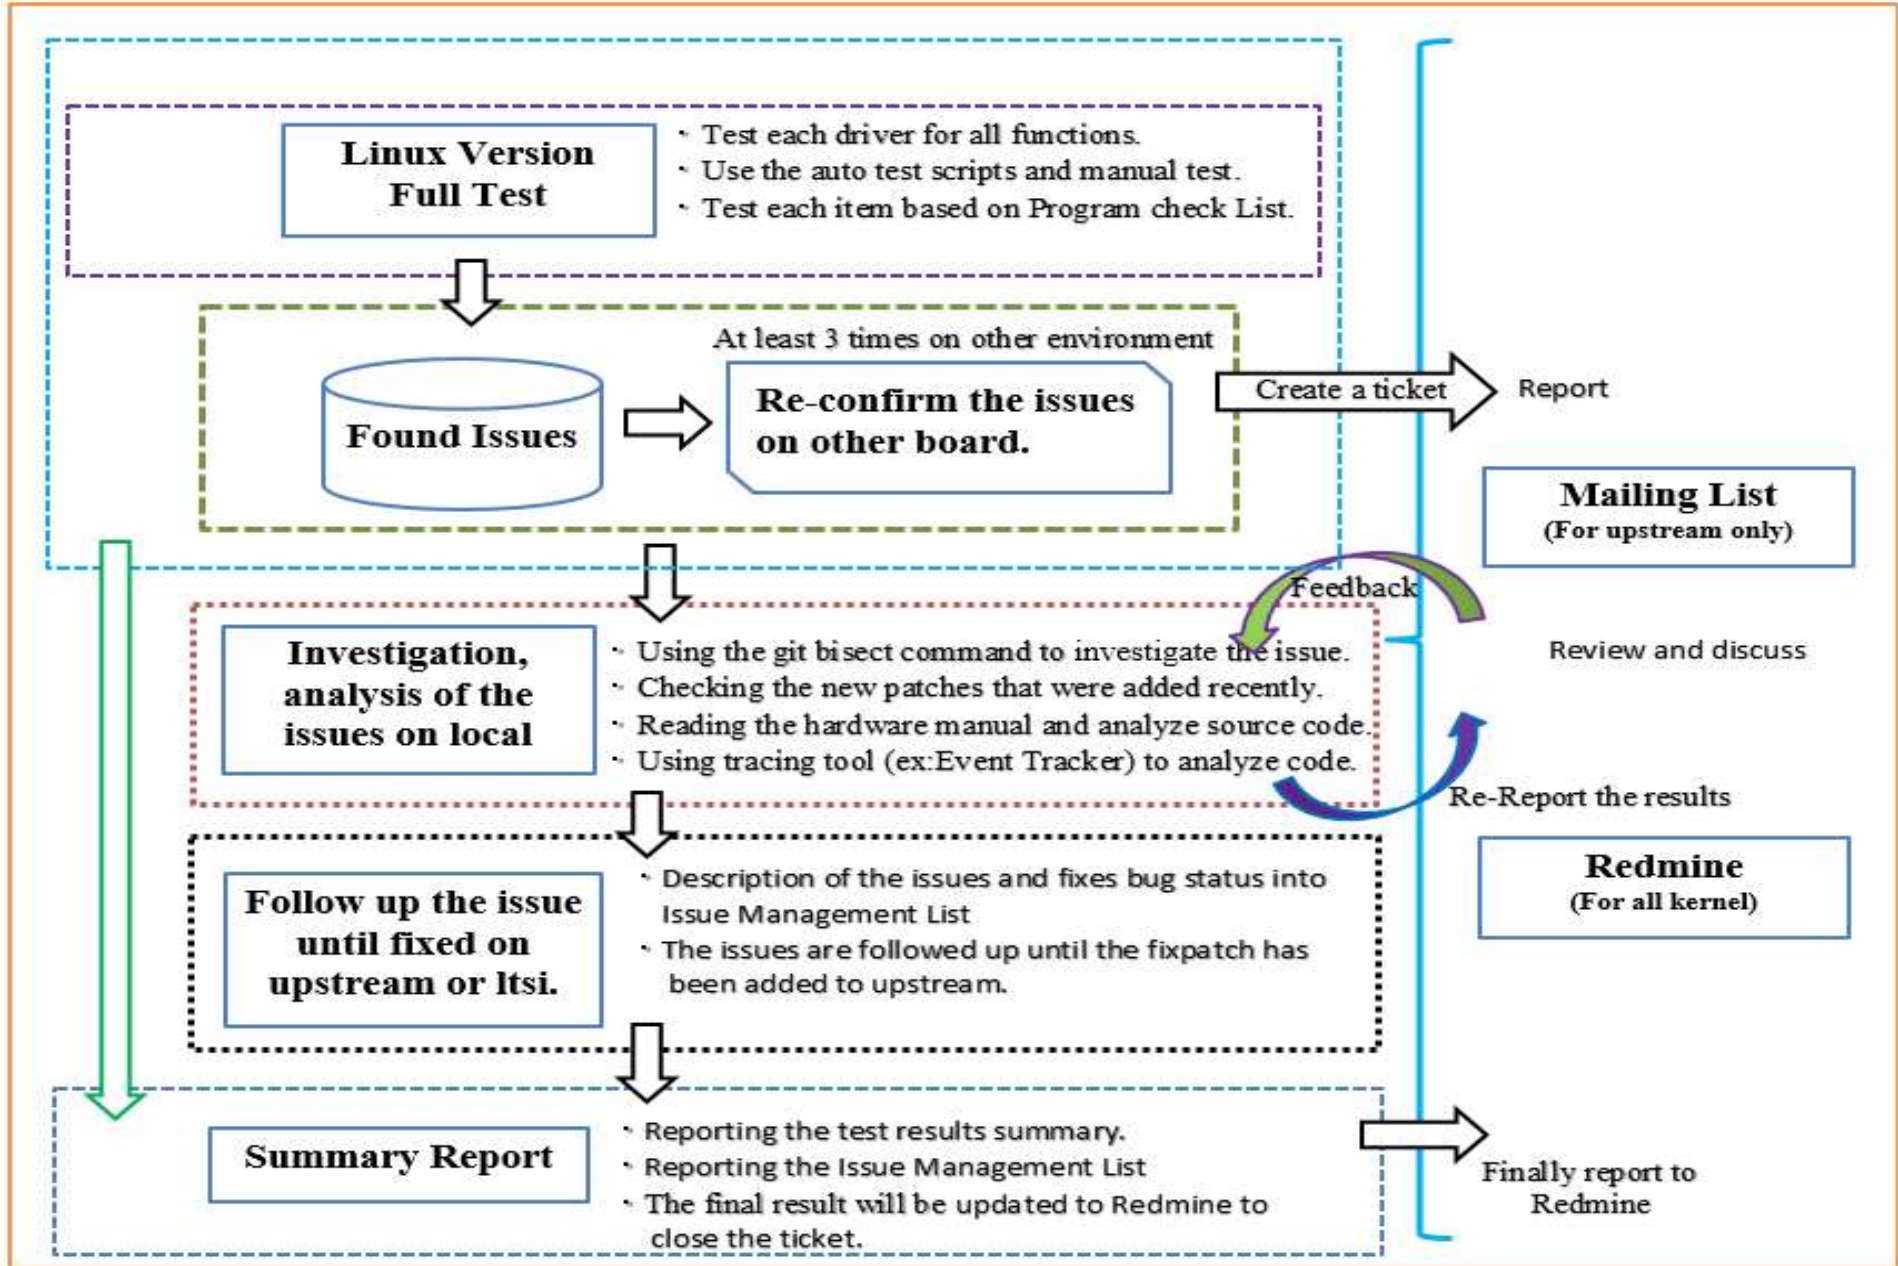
Linux Version Full Test

- Test each driver for all functions.
- Use the auto test scripts and manual test.
- Test each item based on Program check List.

At least 3 times on other environment

Found Issues

Re-confirm the issues on other board.

Create a ticket

Report

Mailing List
(For upstream only)

Feedback

Investigation, analysis of the issues on local

- Using the git bisect command to investigate the issue.
- Checking the new patches that were added recently.
- Reading the hardware manual and analyze source code.
- Using tracing tool (ex:Event Tracker) to analyze code.

Review and discuss

Re-Report the results

Redmine
(For all kernel)

Follow up the issue until fixed on upstream or ltsi.

- Description of the issues and fixes bug status into Issue Management List
- The issues are followed up until the fixpatch has been added to upstream.

Summary Report

- Reporting the test results summary.
- Reporting the Issue Management List
- The final result will be updated to Redmine to close the ticket.

Finally report to Redmine